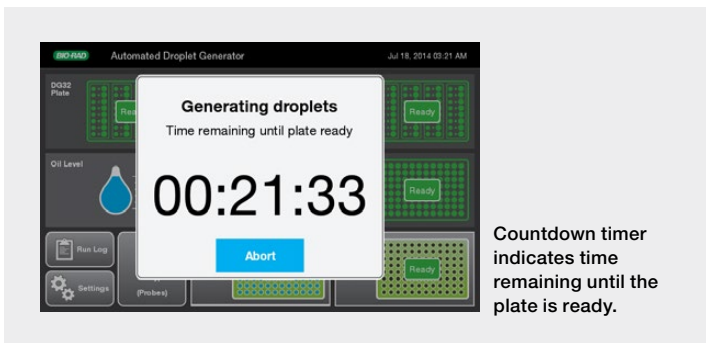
BIO-RAD Automated Droplet Generator Jul 18, 2014 03:21 AM

DG32 Plate

Rea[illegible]

Ready

Oil Level

Ready

Run Log

Settings

(Probes)

Ready

Generating droplets

Time remaining until plate ready

00:21:33

Abort

Countdown timer indicates time remaining until the plate is ready.